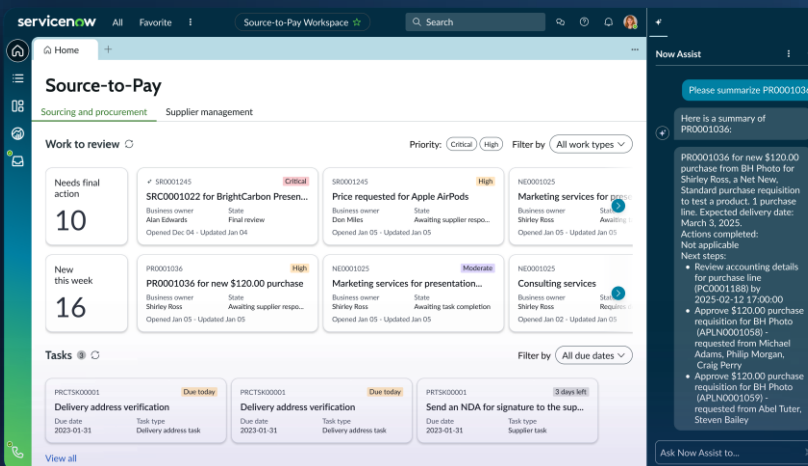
servicenow All Favorite ⋮ Source-to-Pay Workspace ☆ Search

Home +

Source-to-Pay

Sourcing and procurement Supplier management

Work to review

Priority: Critical High Filter by All work types

Needs final action
10

SR0001245 Critical
SRC0001022 for BrightCarbon Presen...
Business owner Alan Edwards
State Final review
Opened Dec 04 - Updated Jan 04

SR0001245 High
Price requested for Apple AirPods
Business owner Don Miles
State Awaiting supplier respo...
Opened Jan 05 - Updated Jan 05

NE0001025
Marketing services for prese
Business owner Shirley Ross
State Awaiting
Opened Jan 05 - Updated Jan

New this week
16

PR0001036 High
PR0001036 for new $120.00 purchase
Business owner Shirley Ross
State Awaiting supplier respo...
Opened Jan 05 - Updated Jan 05

NE0001025 Moderate
Marketing services for presentation...
Business owner Shirley Ross
State Awaiting task completion
Opened Jan 05 - Updated Jan 05

NE0001025
Consulting services
Business owner Shirley Ross
State Awaiting
Opened Jan 02 - Updated Jan

Tasks 3

Filter by All due dates

PRCTSK00001 Due today
Delivery address verification
Due date 2023-01-31
Task type Delivery address task

PRCTSK00001 Due today
Delivery address verification
Due date 2023-01-31
Task type Delivery address task

PRTSK00001 3 days left
Send an NDA for signature to the sup...
Due date 2023-01-31
Task type Supplier task

View all

Now Assist

Please summarize PR0001036

Here is a summary of PR0001036:

PR0001036 for new $120.00 purchase from BH Photo for Shirley Ross, a Net New, Standard purchase requisition to test a product. 1 purchase line. Expected delivery date: March 3, 2025.
Actions completed:
Not applicable
Next steps:
• Review accounting details for purchase line (PC0001188) by 2025-02-12 17:00:00
• Approve $120.00 purchase requisition for BH Photo (APLN0001058) - requested from Michael Adams, Philip Morgan, Craig Perry
• Approve $120.00 purchase requisition for BH Photo (APLN0001059) - requested from Abel Tuter, Steven Bailey

Ask Now Assist to...